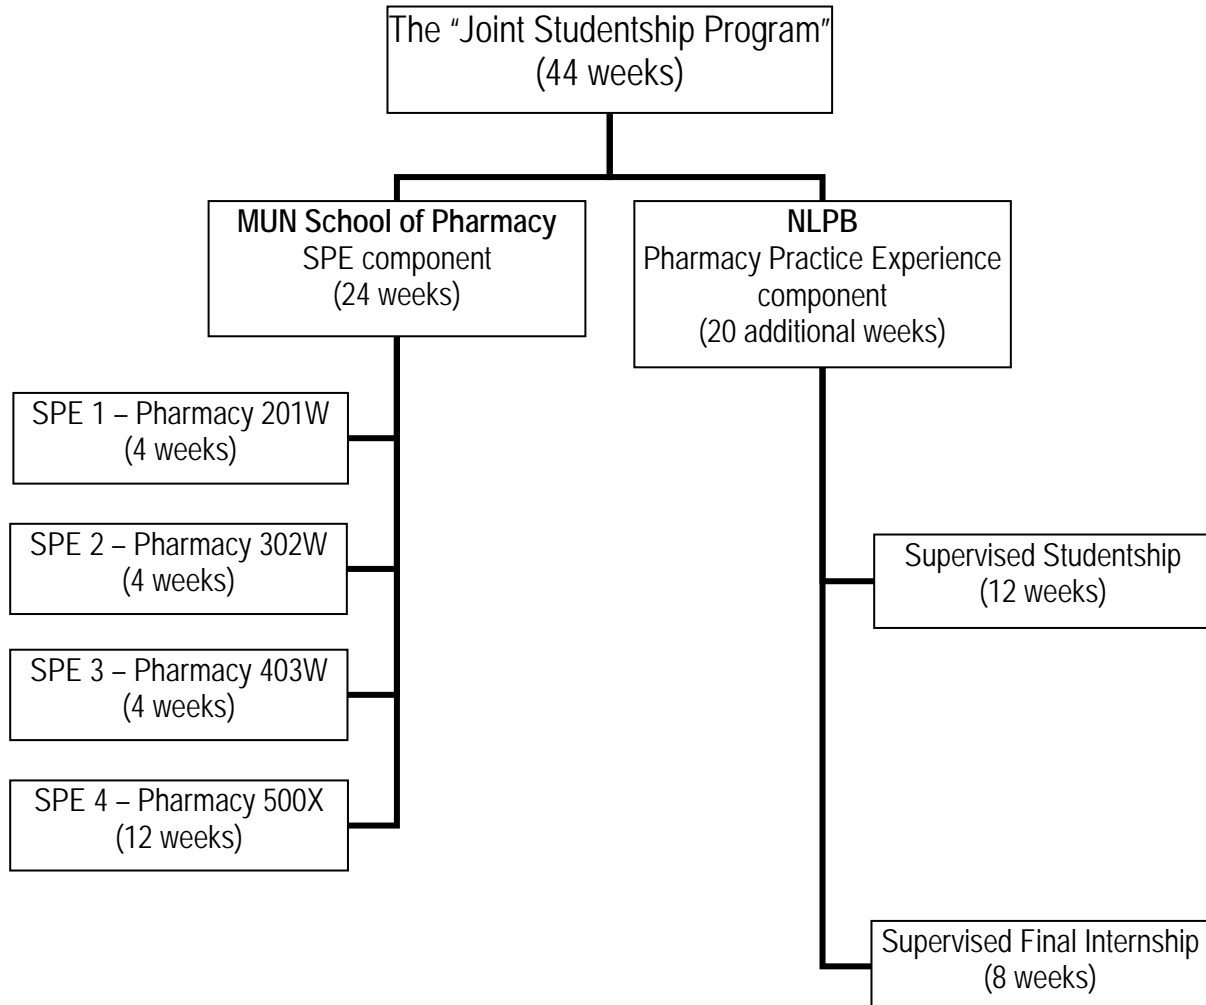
The "Joint Studentship Program"
(44 weeks)

**MUN School of Pharmacy**
SPE component
(24 weeks)

**NLPB**
Pharmacy Practice Experience component
(20 additional weeks)

SPE 1 – Pharmacy 201W
(4 weeks)

SPE 2 – Pharmacy 302W
(4 weeks)

SPE 3 – Pharmacy 403W
(4 weeks)

SPE 4 – Pharmacy 500X
(12 weeks)

Supervised Studentship
(12 weeks)

Supervised Final Internship
(8 weeks)